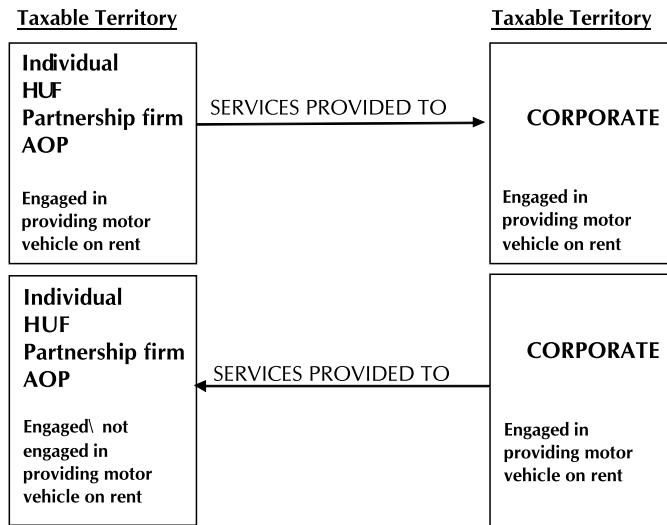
Taxable Territory

Taxable Territory

Individual
HUF
Partnership firm
AOP

Engaged in providing motor vehicle on rent

SERVICES PROVIDED TO

CORPORATE

Engaged in providing motor vehicle on rent

Individual
HUF
Partnership firm
AOP

Engaged\ not engaged in providing motor vehicle on rent

SERVICES PROVIDED TO

CORPORATE

Engaged in providing motor vehicle on rent